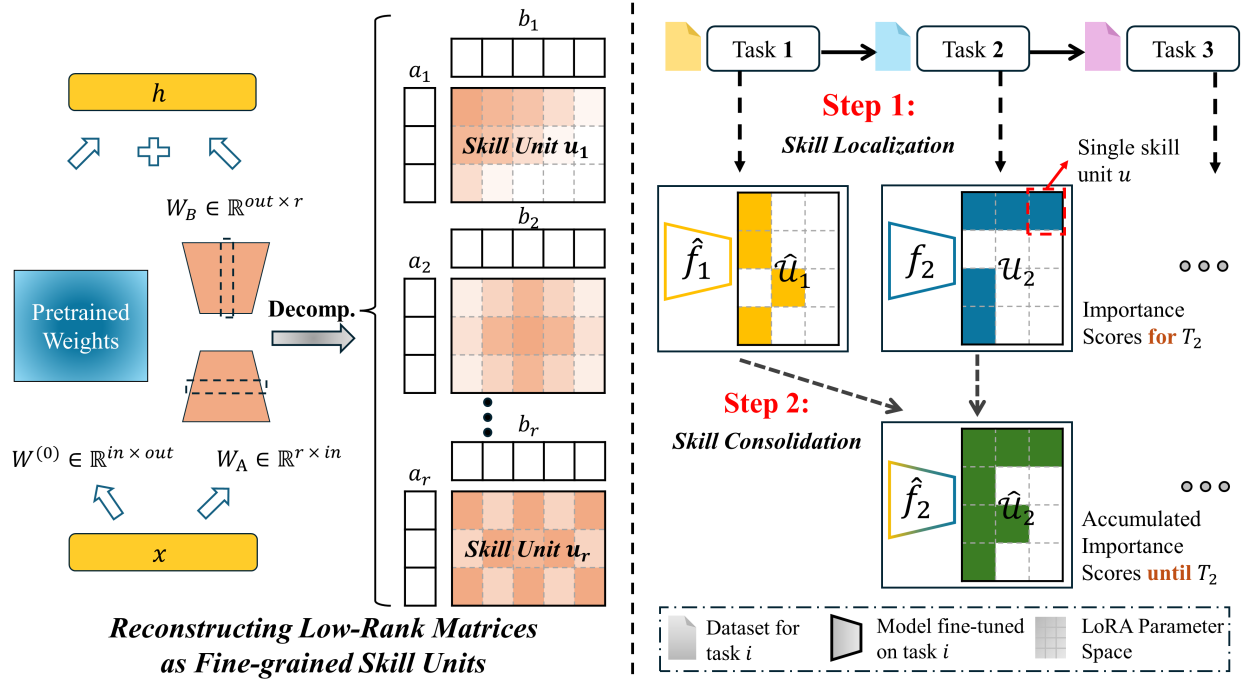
$h$

$W_B \in \mathbb{R}^{out \times r}$

Pretrained Weights

Decomp.

$W^{(0)} \in \mathbb{R}^{in \times out}$

$W_A \in \mathbb{R}^{r \times in}$

$x$

$b_1$

$a_1$

Skill Unit $\mathbf{u_1}$

$b_2$

$a_2$

$b_r$

$a_r$

Skill Unit $\mathbf{u_r}$

Reconstructing Low-Rank Matrices as Fine-grained Skill Units

Task 1

Task 2

Task 3

Step 1:

Skill Localization

Single skill unit $u$

$\hat{f}_1$

$\hat{u}_1$

$f_2$

$u_2$

Importance Scores for $T_2$

Step 2:

Skill Consolidation

$\hat{f}_2$

$\hat{u}_2$

Accumulated Importance Scores until $T_2$

Dataset for task $i$

Model fine-tuned on task $i$

LoRA Parameter Space